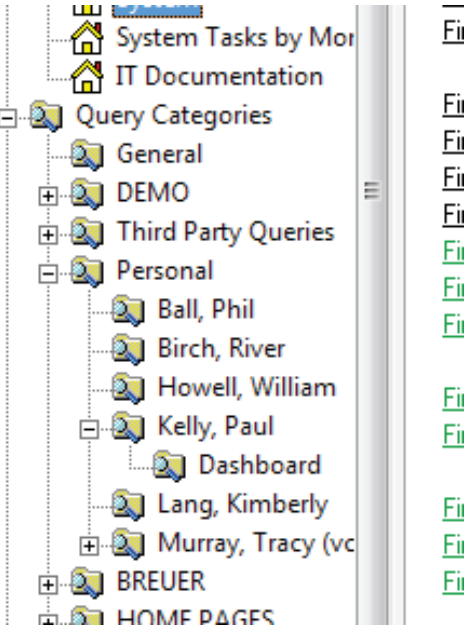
System Tasks by Mor
IT Documentation
Query Categories
General
DEMO
Third Party Queries
Personal
Ball, Phil
Birch, River
Howell, William
Kelly, Paul
Dashboard
Lang, Kimberly
Murray, Tracy (vc
BREUER
HOME PAGES

Fi
Fi
Fi
Fi
Fi
Fi
Fi
Fi
Fi
Fi
Fi
Fi
Fi